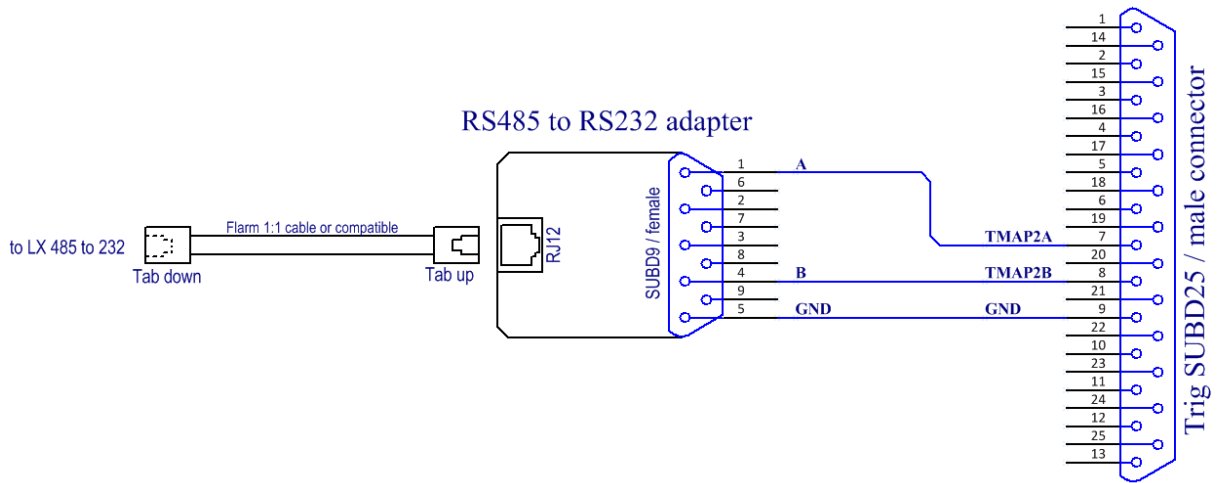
RS485 to RS232 adapter

to LX 485 to 232

Tab down

Flarm 1:1 cable or compatible

Tab up

RJ12

SUBD9 / female

1
6
2
7
3
8
4
9
5

A
B
GND

TMAP2A
TMAP2B
GND

1
14
2
15
3
16
4
17
5
18
6
19
7
20
8
21
9
22
10
23
11
24
12
25
13

Trig SUBD25 / male connector